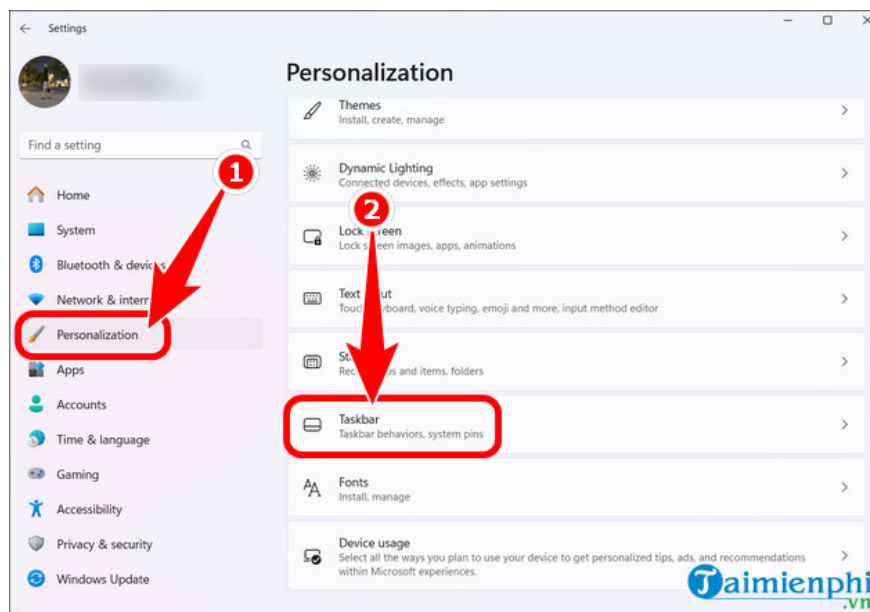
Settings

Find a setting

Home
System
Bluetooth & devic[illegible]
Network & inter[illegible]
Personalization
Apps
Accounts
Time & language
Gaming
Accessibility
Privacy & security
Windows Update

1

Personalization

Themes
Install, create, manage

Dynamic Lighting
Connected devices, effects, app settings

2

Lock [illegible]reen
Lock s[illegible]en images, apps, animations

Text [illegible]ut
Touc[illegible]board, voice typing, emoji and more, input method editor

St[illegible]
Rec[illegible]s and items, folders

Taskbar
Taskbar behaviors, system pins

Fonts
Install, manage

Device usage
Select all the ways you plan to use your device to get personalized tips, ads, and recommendations within Microsoft experiences.

Taimienphi
.vn